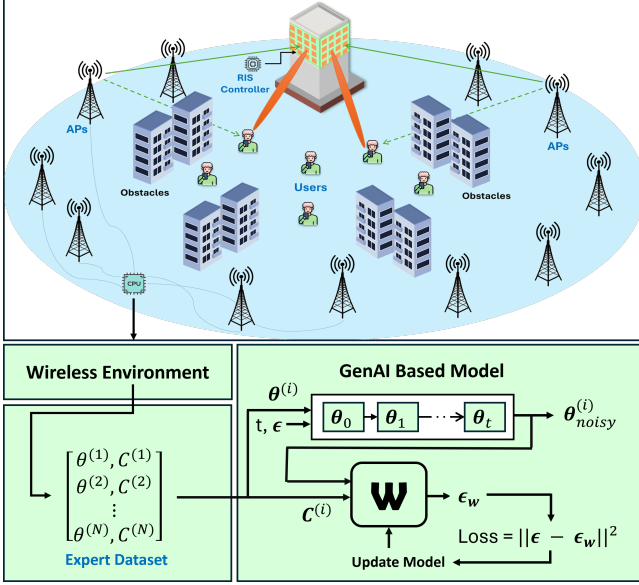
RIS Controller

APs

APs

Obstacles

Users

Obstacles

CPU

Wireless Environment

$\begin{bmatrix} \theta^{(1)}, C^{(1)} \\ \theta^{(2)}, C^{(2)} \\ \vdots \\ \theta^{(N)}, C^{(N)} \end{bmatrix}$

Expert Dataset

GenAI Based Model

$\boldsymbol{\theta}^{(i)}$

t, $\boldsymbol{\epsilon}$

$\boldsymbol{\theta}_0$

$\boldsymbol{\theta}_1$

$\boldsymbol{\theta}_t$

$\boldsymbol{\theta}^{(i)}_{noisy}$

$\boldsymbol{C}^{(i)}$

W

$\boldsymbol{\epsilon_w}$

Loss = $||\boldsymbol{\epsilon} - \boldsymbol{\epsilon_w}||^2$

Update Model